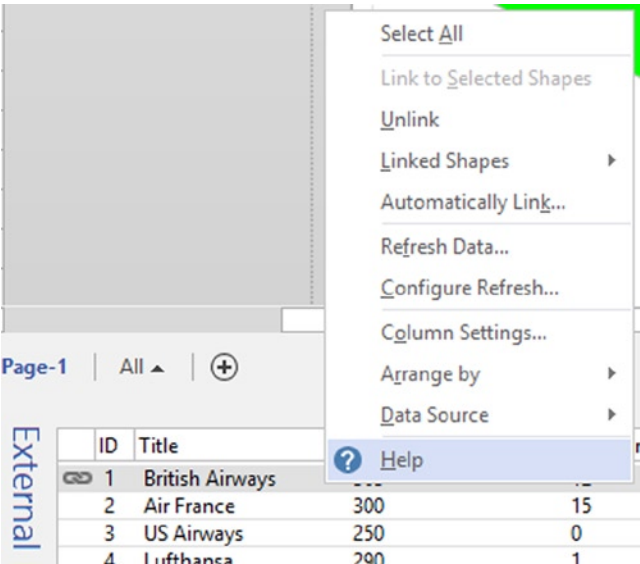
Select All
Link to Selected Shapes
Unlink
Linked Shapes
Automatically Link...
Refresh Data...
Configure Refresh...
Column Settings...
Arrange by
Data Source
Help

Page-1 | All ▲ | ⊕

External

| | ID | Title | | |
|---|---|---|---|---|
| | 1 | British Airways | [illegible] | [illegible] |
| | 2 | Air France | 300 | 15 |
| | 3 | US Airways | 250 | 0 |
| | 4 | Lufthansa | 290 | 1 |